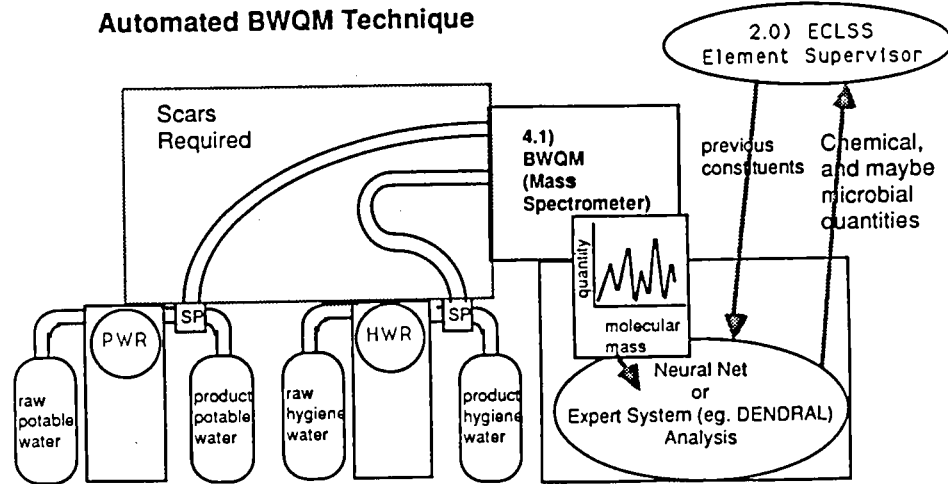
Automated BWQM Technique

2.0) ECLSS Element Supervisor

Scars Required

4.1) BWQM (Mass Spectrometer)

previous constituents

Chemical, and maybe microbial quantities

quantity

molecular mass

PWR

SP

HWR

SP

raw potable water

product potable water

raw hygiene water

product hygiene water

Neural Net or Expert System (eg. DENDRAL) Analysis